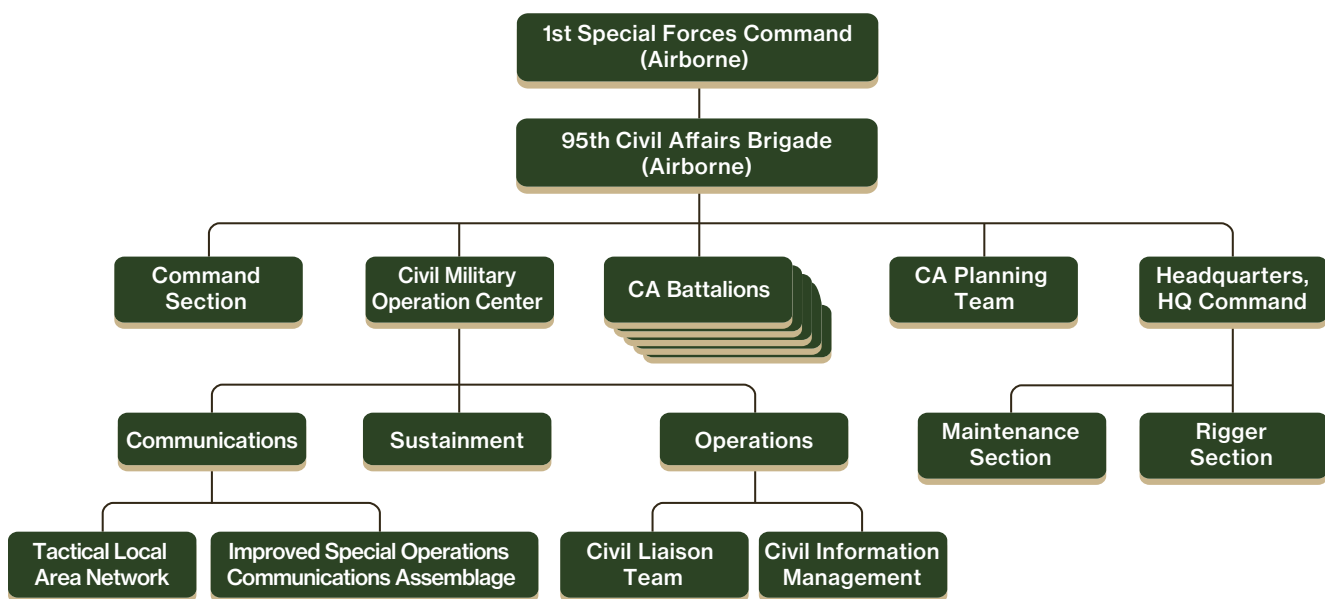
1st Special Forces Command (Airborne)

95th Civil Affairs Brigade (Airborne)

Command Section

Civil Military Operation Center

CA Battalions

CA Planning Team

Headquarters, HQ Command

Communications

Sustainment

Operations

Maintenance Section

Rigger Section

Tactical Local Area Network

Improved Special Operations Communications Assemblage

Civil Liaison Team

Civil Information Management